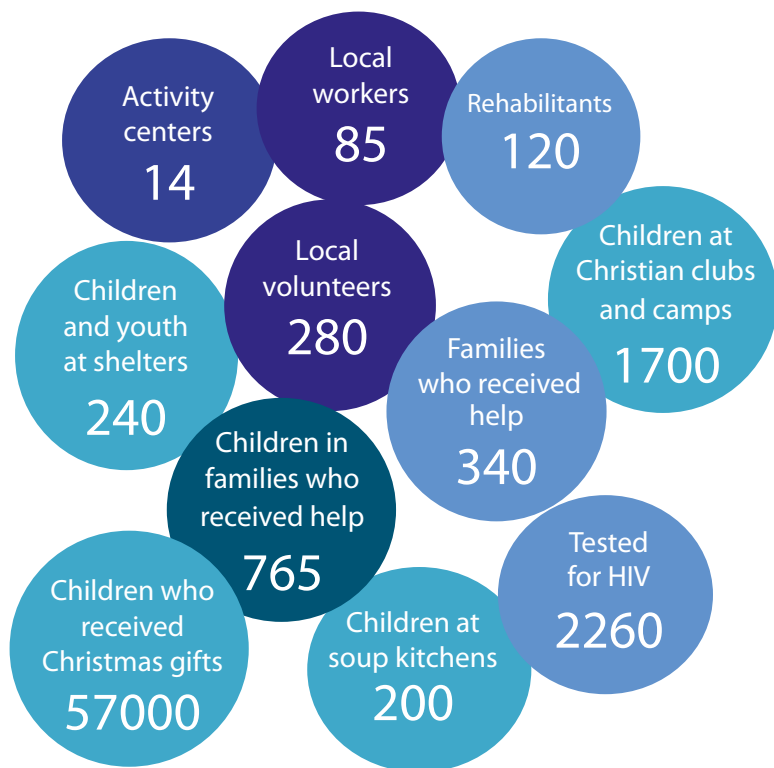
Activity centers
14

Local workers
85

Rehabilitants
120

Local volunteers
280

Children at Christian clubs and camps
1700

Children and youth at shelters
240

Families who received help
340

Children in families who received help
765

Tested for HIV
2260

Children who received Christmas gifts
57000

Children at soup kitchens
200